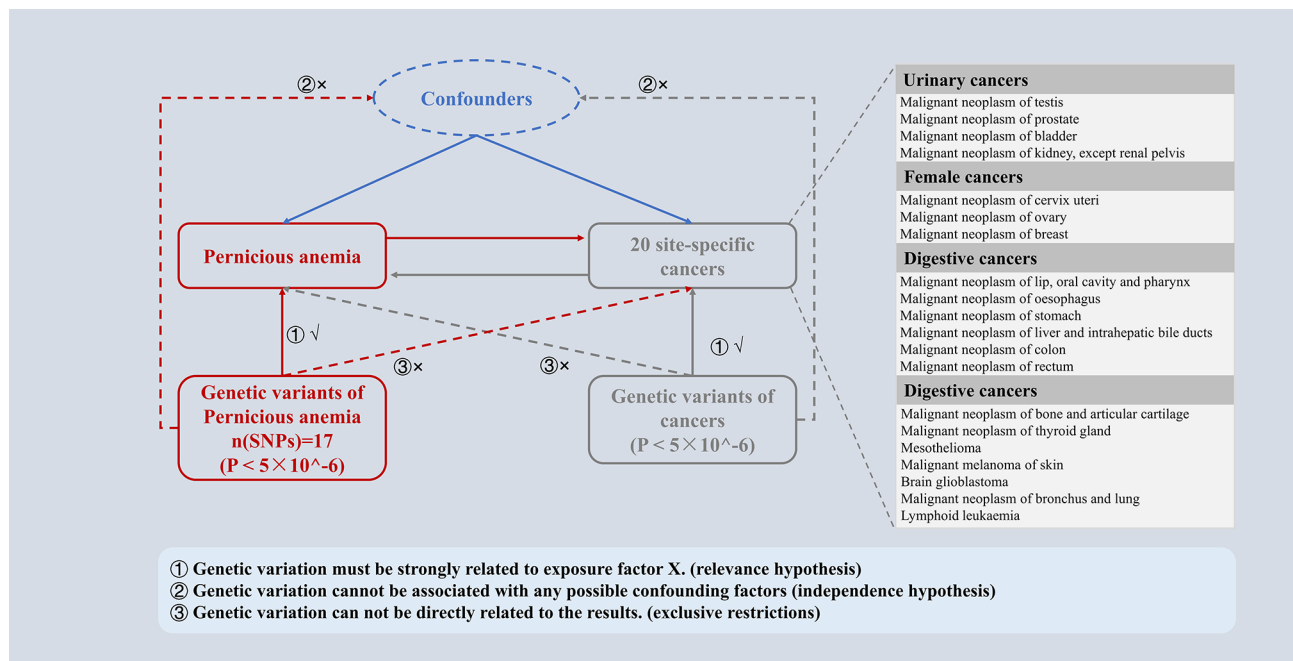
②×

Confounders

②×

Pernicious anemia

20 site-specific cancers

① √

① √

③×

③×

Genetic variants of Pernicious anemia n(SNPs)=17 (P < 5×10^-6)

Genetic variants of cancers (P < 5×10^-6)

**Urinary cancers**
Malignant neoplasm of testis
Malignant neoplasm of prostate
Malignant neoplasm of bladder
Malignant neoplasm of kidney, except renal pelvis

**Female cancers**
Malignant neoplasm of cervix uteri
Malignant neoplasm of ovary
Malignant neoplasm of breast

**Digestive cancers**
Malignant neoplasm of lip, oral cavity and pharynx
Malignant neoplasm of oesophagus
Malignant neoplasm of stomach
Malignant neoplasm of liver and intrahepatic bile ducts
Malignant neoplasm of colon
Malignant neoplasm of rectum

**Digestive cancers**
Malignant neoplasm of bone and articular cartilage
Malignant neoplasm of thyroid gland
Mesothelioma
Malignant melanoma of skin
Brain glioblastoma
Malignant neoplasm of bronchus and lung
Lymphoid leukaemia

① Genetic variation must be strongly related to exposure factor X. (relevance hypothesis)
② Genetic variation cannot be associated with any possible confounding factors (independence hypothesis)
③ Genetic variation can not be directly related to the results. (exclusive restrictions)